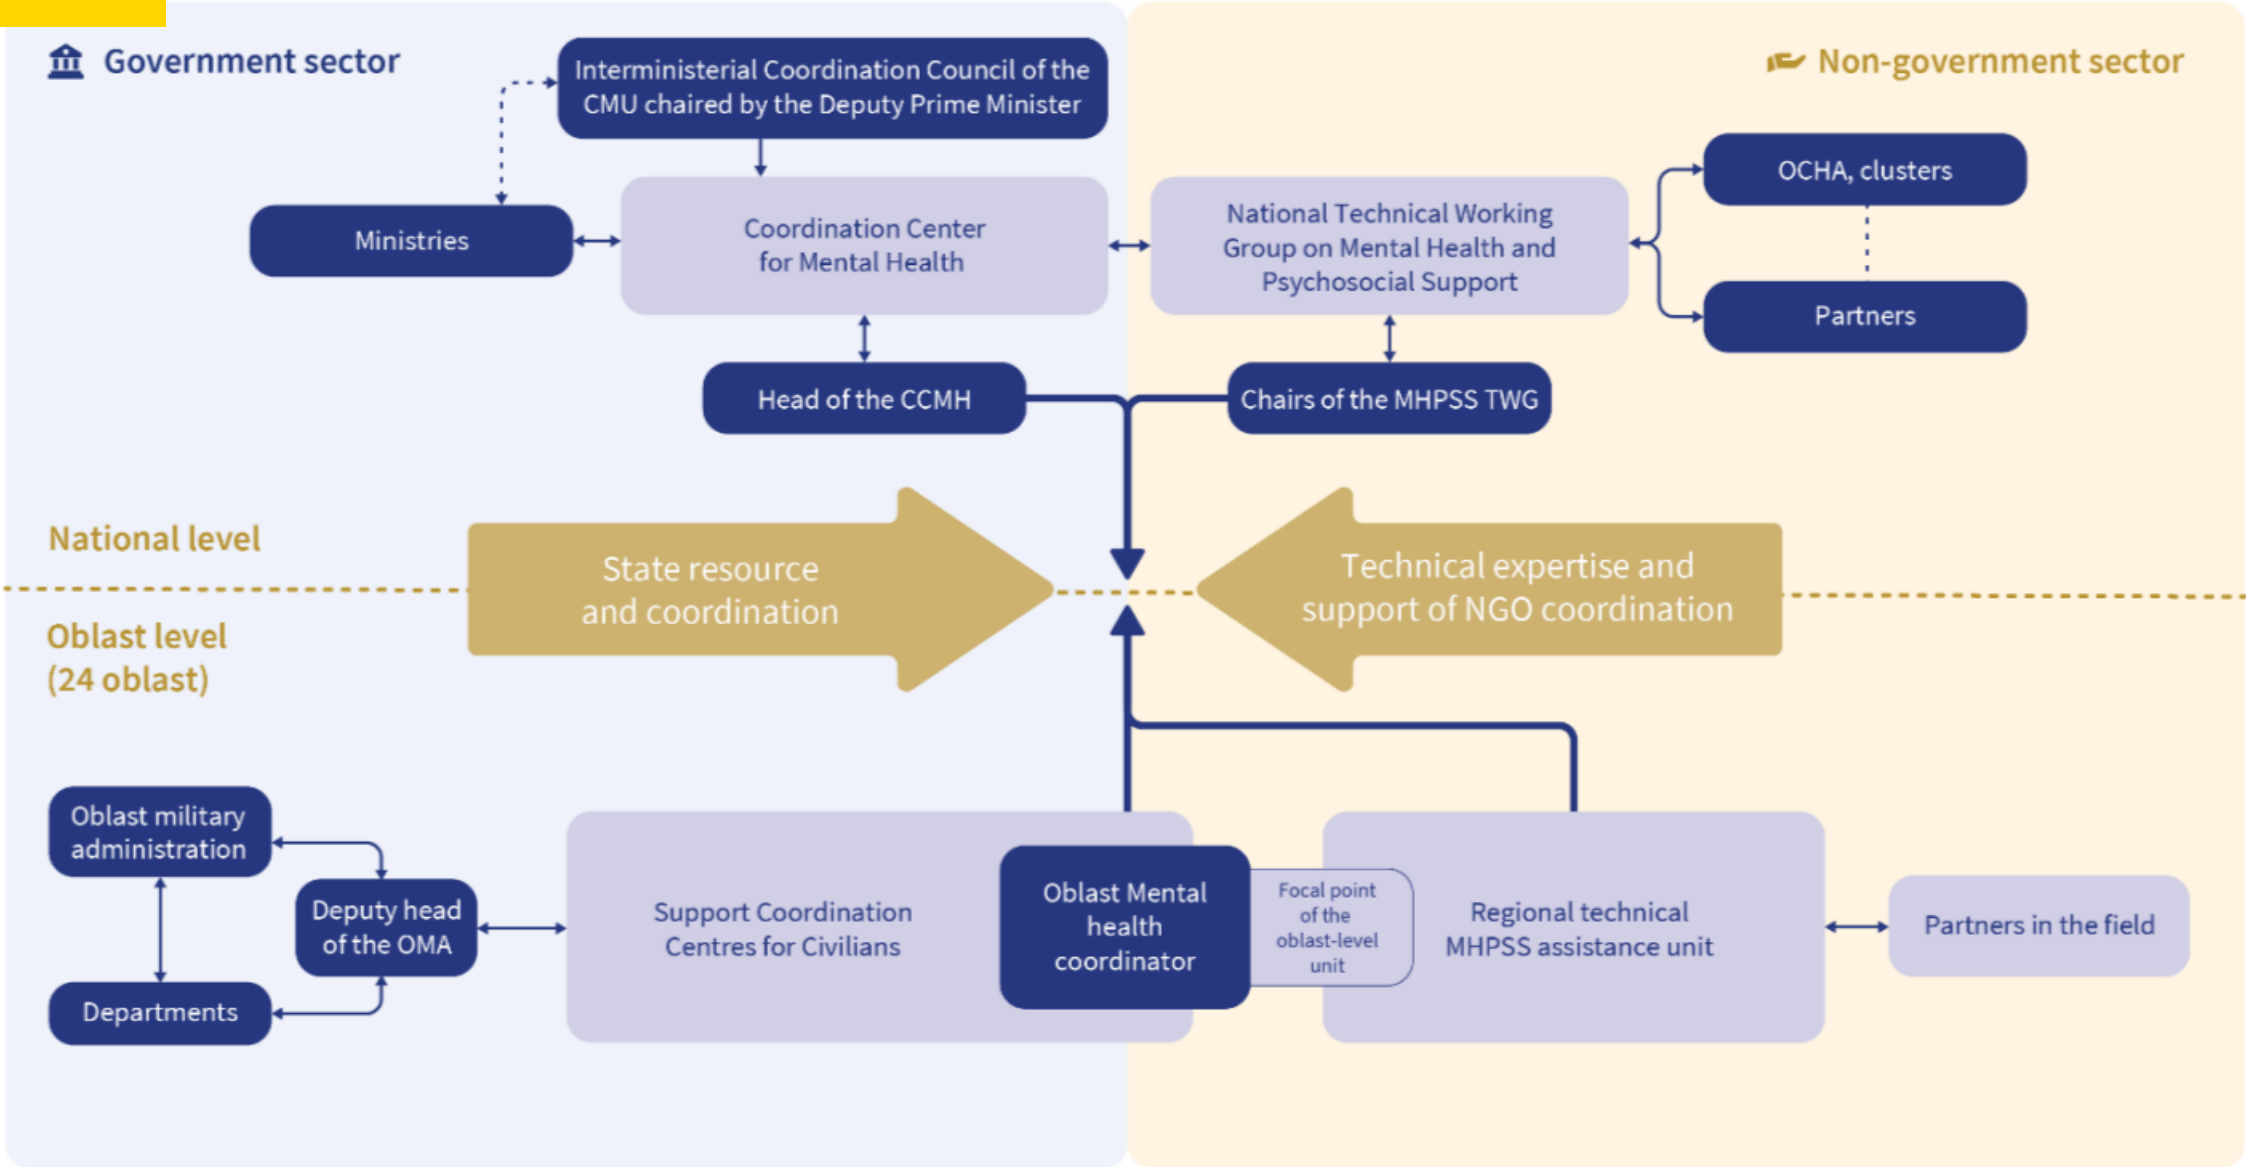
Government sector

Non-government sector

Interministerial Coordination Council of the CMU chaired by the Deputy Prime Minister

Ministries

Coordination Center for Mental Health

National Technical Working Group on Mental Health and Psychosocial Support

OCHA, clusters

Partners

Head of the CCMH

Chairs of the MHPSS TWG

National level

State resource and coordination

Technical expertise and support of NGO coordination

Oblast level (24 oblast)

Oblast military administration

Deputy head of the OMA

Departments

Support Coordination Centres for Civilians

Oblast Mental health coordinator

Focal point of the oblast-level unit

Regional technical MHPSS assistance unit

Partners in the field